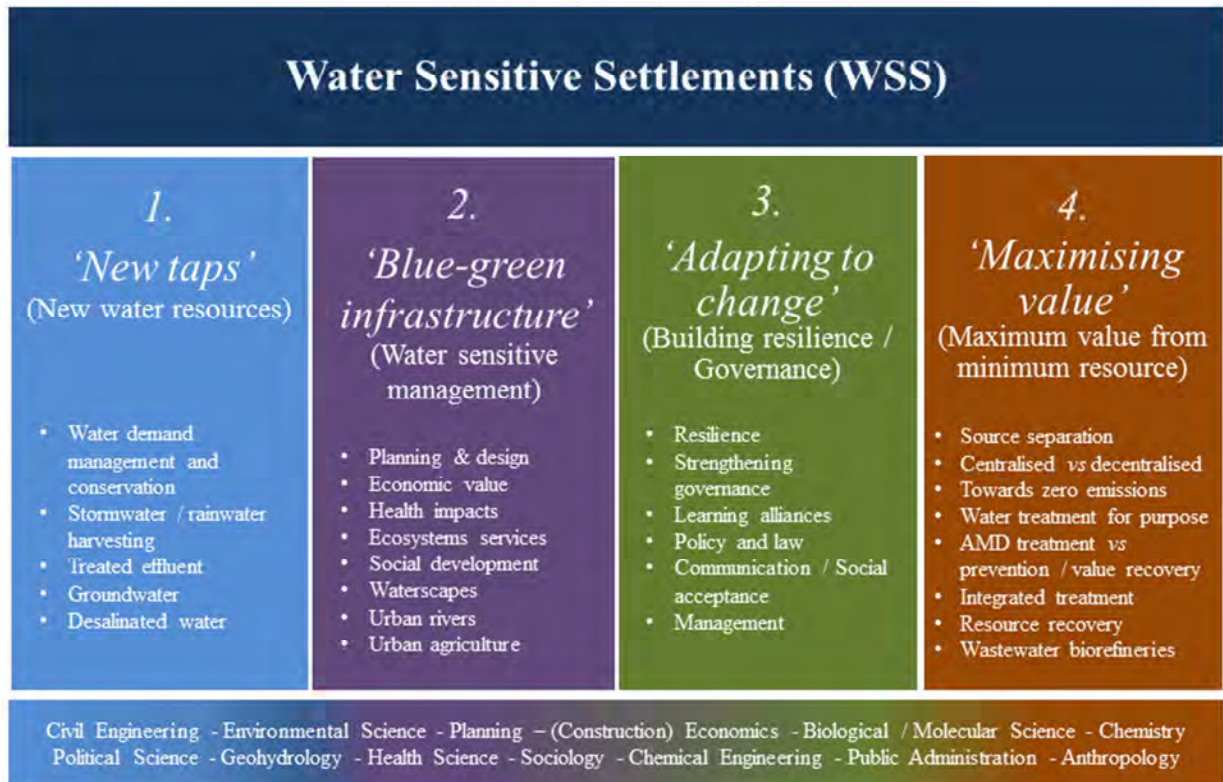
Water Sensitive Settlements (WSS)

1.
'New taps'
(New water resources)

- Water demand management and conservation
- Stormwater / rainwater harvesting
- Treated effluent
- Groundwater
- Desalinated water

2.
'Blue-green infrastructure'
(Water sensitive management)

- Planning & design
- Economic value
- Health impacts
- Ecosystems services
- Social development
- Waterscapes
- Urban rivers
- Urban agriculture

3.
'Adapting to change'
(Building resilience / Governance)

- Resilience
- Strengthening governance
- Learning alliances
- Policy and law
- Communication / Social acceptance
- Management

4.
'Maximising value'
(Maximum value from minimum resource)

- Source separation
- Centralised *vs* decentralised
- Towards zero emissions
- Water treatment for purpose
- AMD treatment *vs* prevention / value recovery
- Integrated treatment
- Resource recovery
- Wastewater biorefineries

Civil Engineering - Environmental Science - Planning – (Construction) Economics - Biological / Molecular Science - Chemistry
Political Science - Geohydrology - Health Science - Sociology - Chemical Engineering - Public Administration - Anthropology